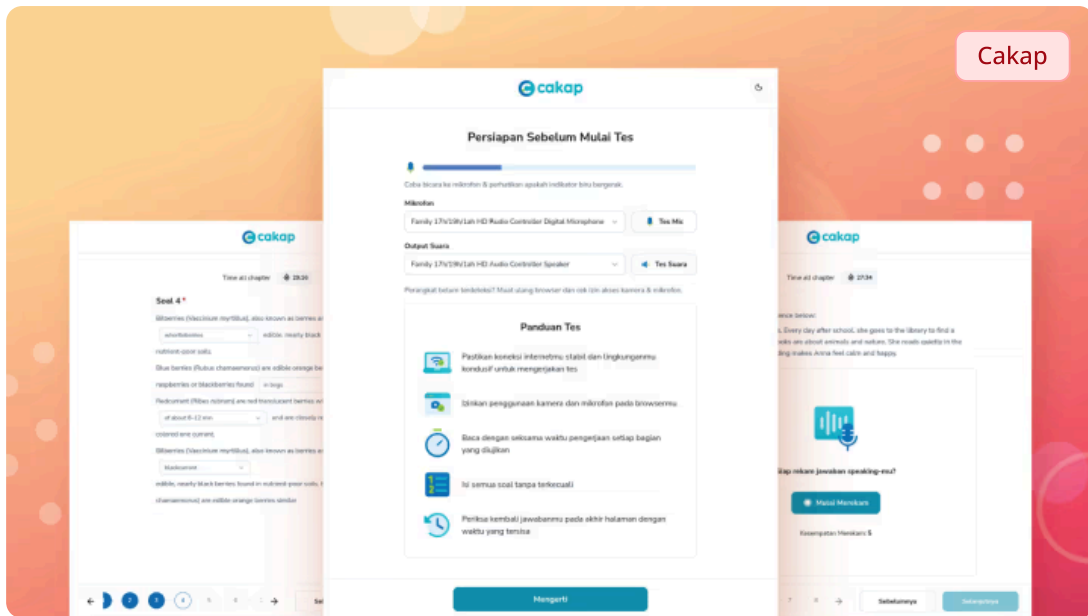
Cakap

cakap

Persiapan Sebelum Mulai Tes

Coba bicara ke mikrofon & perhatikan apakah indikator biru bergerak.

Mikrofon

Family 17h/19h/1ah HD Audio Controller Digital Microphone

Tes Mic

Output Suara

Family 17h/19h/1ah HD Audio Controller Speaker

Tes Suara

Perangkat belum terdeteksi? Muat ulang browser dan cek izin akses kamera & mikrofon.

Panduan Tes

Pastikan koneksi internetmu stabil dan lingkunganmu kondusif untuk mengerjakan tes

Izinkan penggunaan kamera dan mikrofon pada browsermu

Baca dengan seksama waktu pengerjaan setiap bagian yang diujikan

Isi semua soal tanpa terkecuali

Periksa kembali jawabanmu pada akhir halaman dengan waktu yang tersisa

Mengerti

cakap

Time at chapter 28:38

Soal 4 *

Bilberries (Vaccinium myrtillus), also known as berries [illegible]

wholeberries edible, nearly black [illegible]

nutrient-poor soils.

Blue berries (Rubus chamaemorus) are edible orange be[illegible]

raspberries or blackberries found in bogs

Redcurrant (Ribes rubrum) are red translucent berries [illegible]

of about 8–12 mm and are closely re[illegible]

colored one currant.

Bilberries (Vaccinium myrtillus), also known as berries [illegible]

blackcurrant

edible, nearly black berries found in nutrient-poor soils. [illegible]

chamaemorus) are edible orange berries similar

1 2 3 4 5 6 7

cakap

Time at chapter 27:34

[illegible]ence below:

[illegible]. Every day after school, she goes to the library to find a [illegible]ooks are about animals and nature. She reads quietly in the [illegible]ding makes Anna feel calm and happy.

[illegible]iap rekam jawaban speaking-mu?

Mulai Merekam

Kesempatan Merekam: 5

7 8

Sebelumnya

Selanjutnya